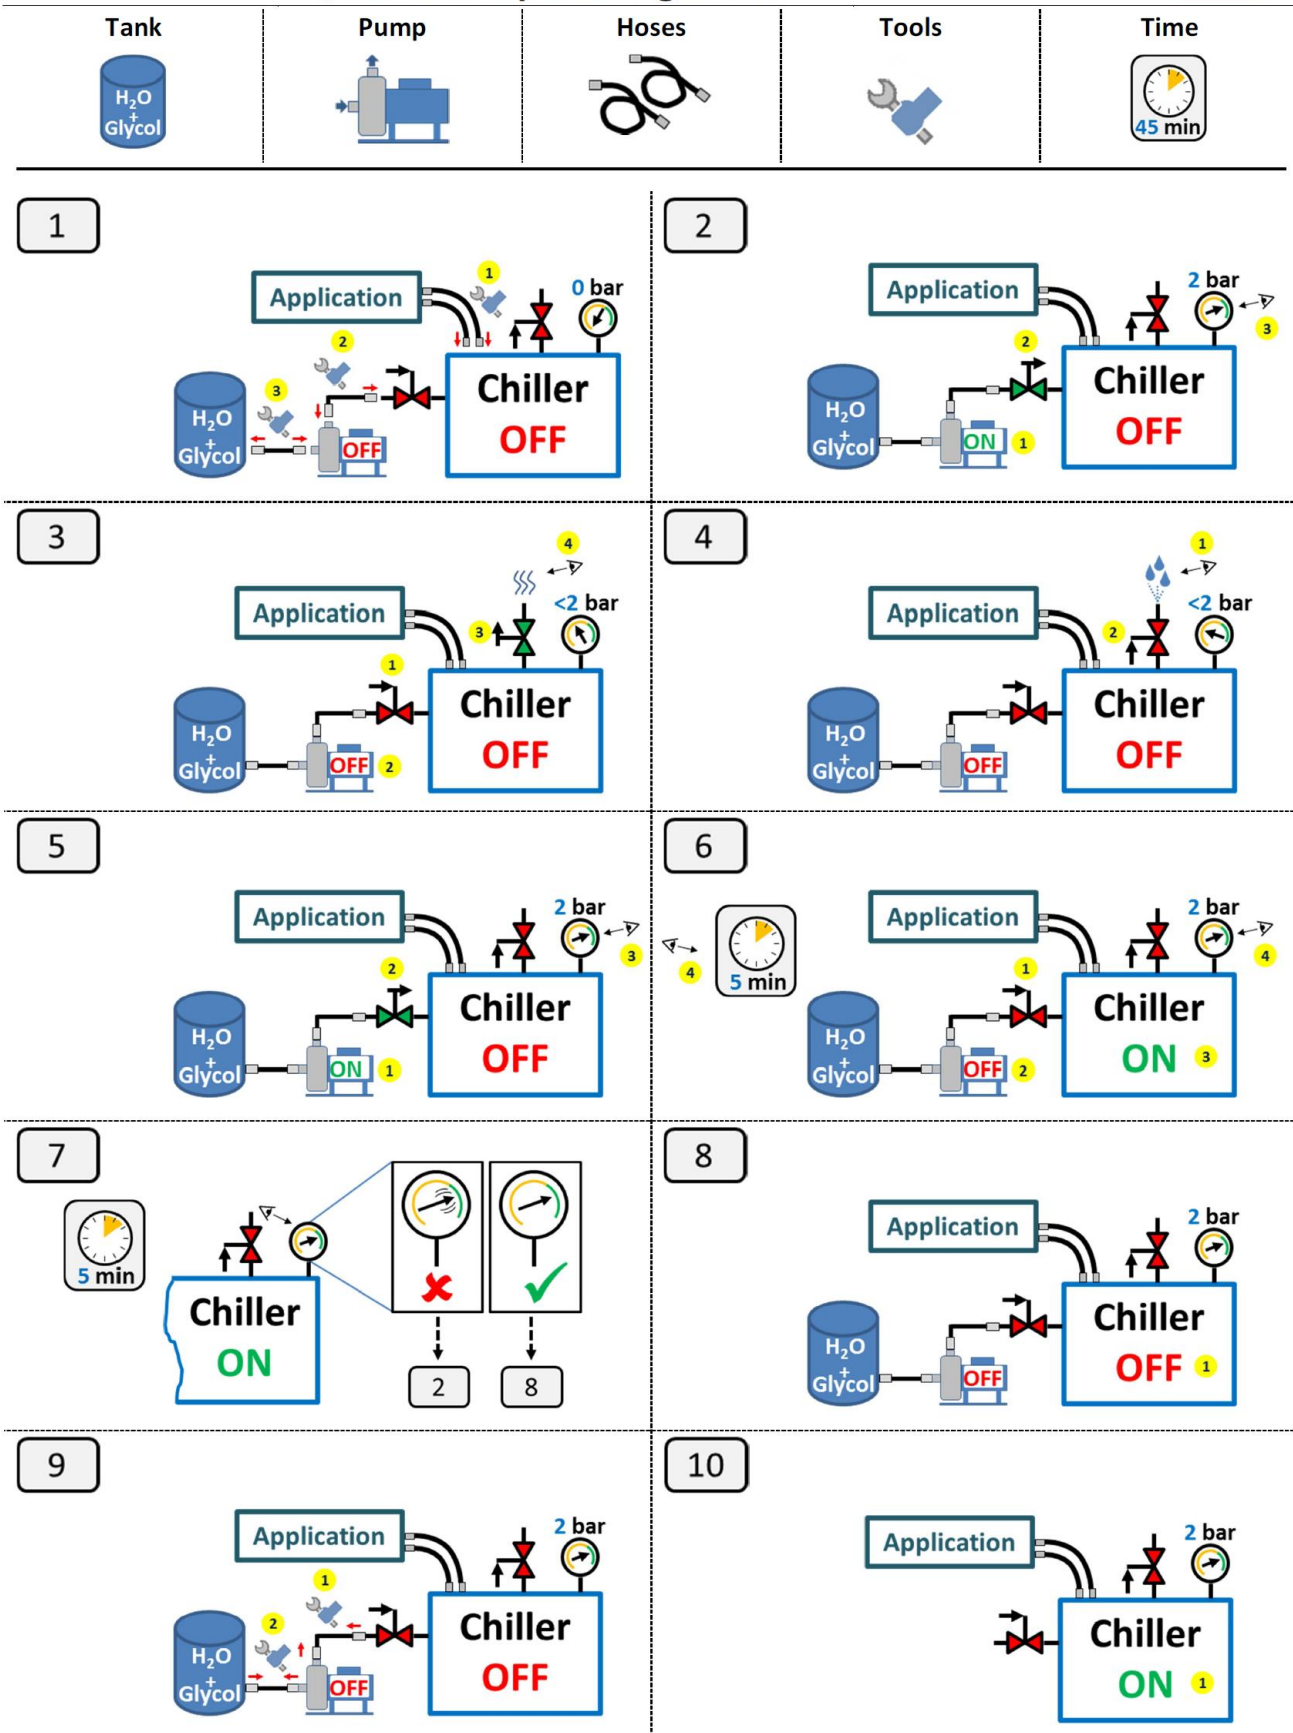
| Tank | Pump | Hoses | Tools | Time |
|---|---|---|---|---|
| $H_2O$ + Glycol | | | | 45 min |

1

Application
1
0 bar
2
3
$H_2O$ + Glycol
OFF
Chiller
OFF

2

Application
2 bar
3
2
$H_2O$ + Glycol
ON 1
Chiller
OFF

3

4
Application
<2 bar
3
1
$H_2O$ + Glycol
OFF 2
Chiller
OFF

4

1
Application
<2 bar
2
$H_2O$ + Glycol
OFF
Chiller
OFF

5

Application
2 bar
3
2
$H_2O$ + Glycol
ON 1
Chiller
OFF

6

4
5 min
Application
2 bar
4
1
$H_2O$ + Glycol
OFF 2
Chiller
ON 3

7

5 min
Chiller
ON
2
8

8

Application
2 bar
$H_2O$ + Glycol
OFF
Chiller
OFF 1

9

Application
2 bar
1
2
$H_2O$ + Glycol
OFF
Chiller
OFF

10

Application
2 bar
Chiller
ON 1